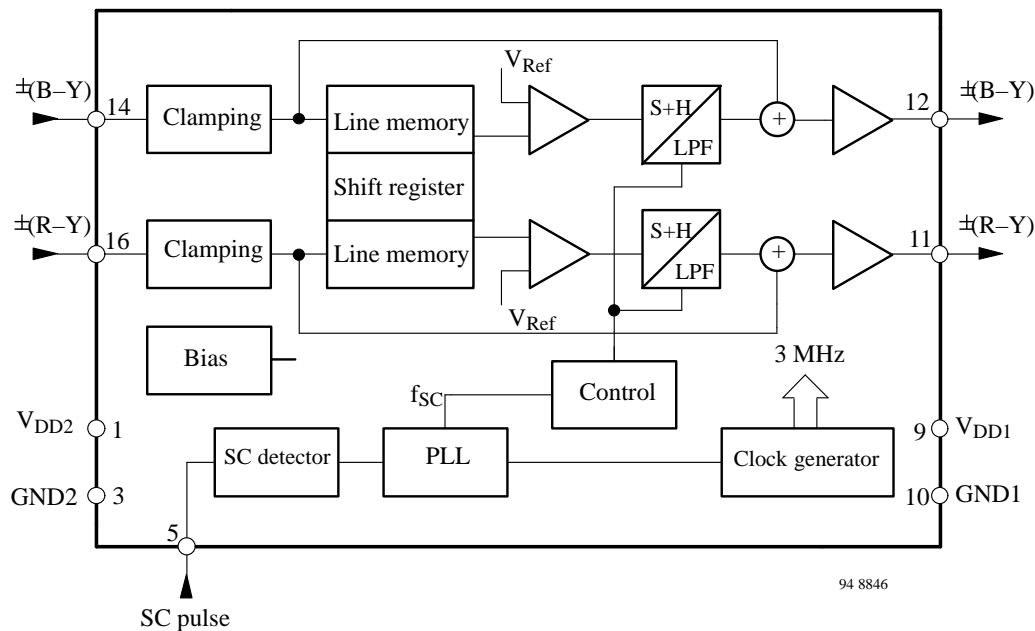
±(B–Y)
14
Clamping
Line memory
$V_{Ref}$
S+H
LPF
12
±(B–Y)
Shift register
±(R–Y)
16
Clamping
Line memory
S+H
LPF
11
±(R–Y)
$V_{Ref}$
Bias
3 MHz
$f_{SC}$
Control
$V_{DD2}$
1
SC detector
PLL
Clock generator
9
$V_{DD1}$
GND2
3
10
GND1
5
SC pulse
94 8846